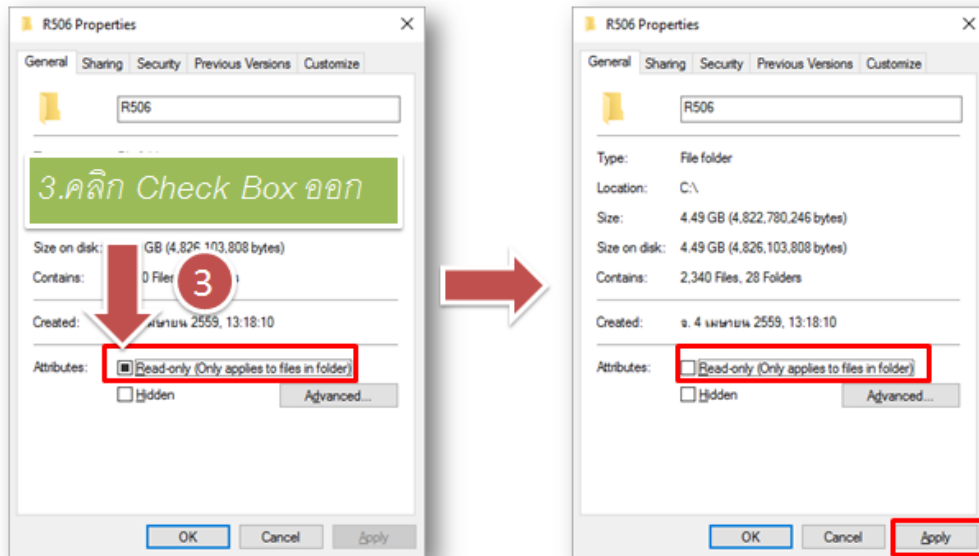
R506 Properties

General | Sharing | Security | Previous Versions | Customize

R506

3.คลิก Check Box ออก

Size on disk: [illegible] GB (4,826,103,808 bytes)

Contains: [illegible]0 Files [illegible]

3

Created: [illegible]ษายน 2559, 13:18:10

Attributes: Read-only (Only applies to files in folder)

Hidden

Advanced...

OK | Cancel | Apply

R506 Properties

General | Sharing | Security | Previous Versions | Customize

R506

Type: File folder

Location: C:\

Size: 4.49 GB (4,822,780,246 bytes)

Size on disk: 4.49 GB (4,826,103,808 bytes)

Contains: 2,340 Files, 28 Folders

Created: จ. 4 เมษายน 2559, 13:18:10

Attributes: Read-only (Only applies to files in folder)

Hidden

Advanced...

OK | Cancel | Apply